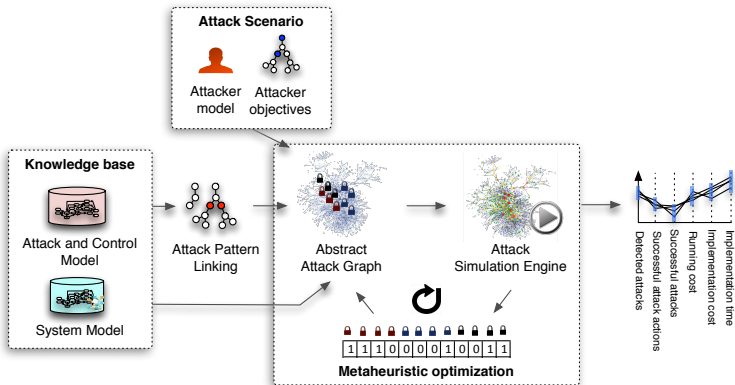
Attack Scenario

Attacker model

Attacker objectives

Knowledge base

Attack and Control Model

System Model

Attack Pattern Linking

Abstract Attack Graph

Attack Simulation Engine

1 1 1 0 0 0 0 1 0 0 1 1

Metaheuristic optimization

Detected attacks

Successful attack actions

Successful attacks

Running cost

Implementation cost

Implementation time